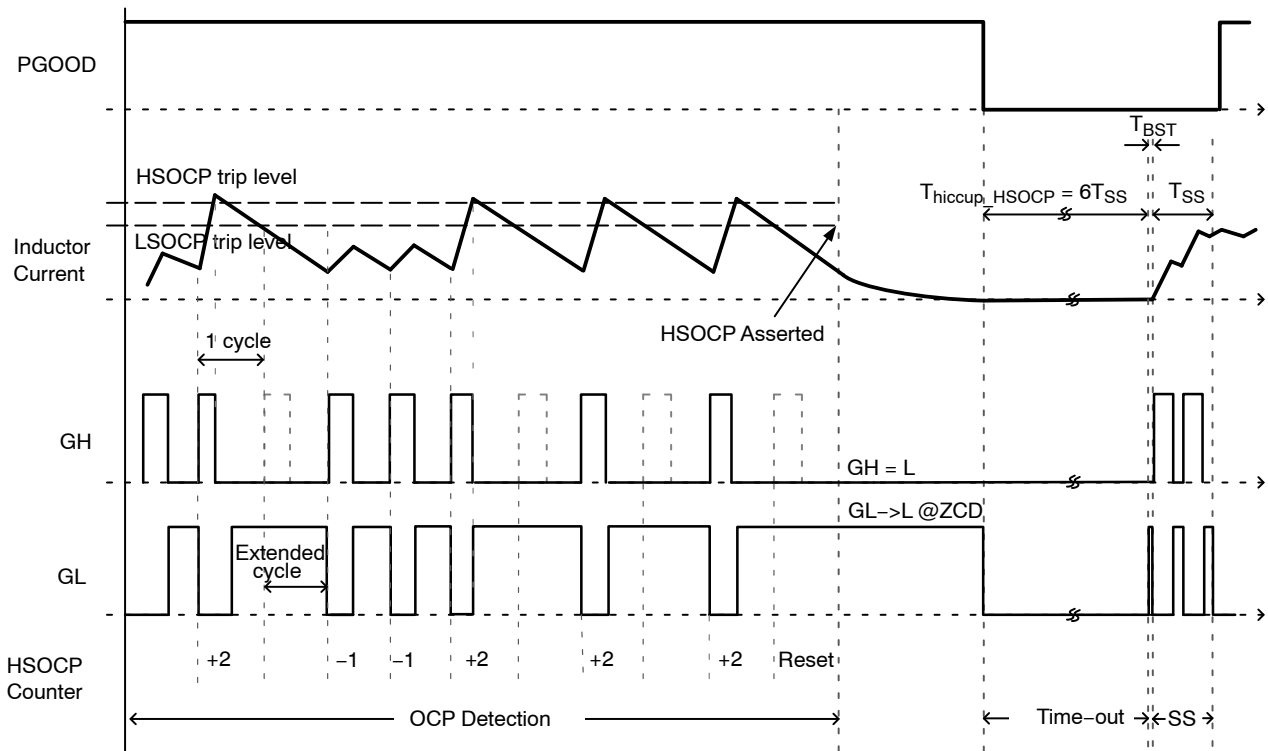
PGOOD

$T_{BST}$

HSOCP trip level

$T_{hiccup\_HSOCP} = 6T_{SS}$

$T_{SS}$

LSOCP trip level

Inductor Current

HSOCP Asserted

1 cycle

GH

GH = L

GL−>L @ZCD

Extended cycle

GL

HSOCP Counter

+2

−1

−1

+2

+2

+2

Reset

OCP Detection

Time−out

SS